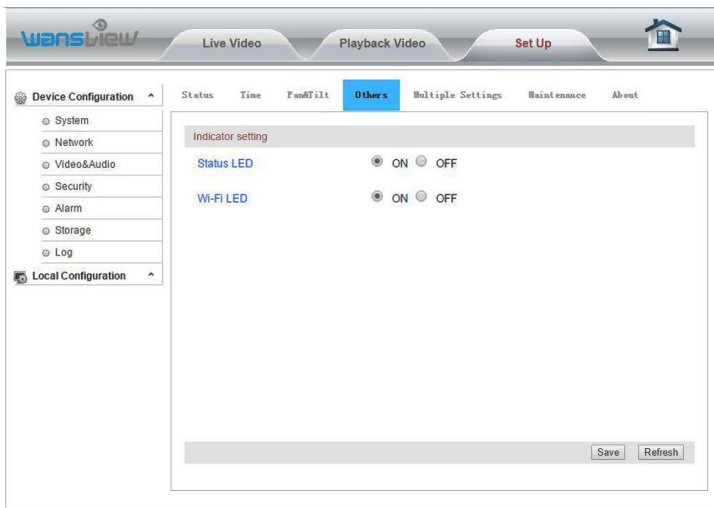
wansview

Live Video

Playback Video

Set Up

Device Configuration

System

Network

Video&Audio

Security

Alarm

Storage

Log

Local Configuration

Status Time Pan&Tilt Others Multiple Settings Maintenance About

Indicator setting

Status LED ON OFF

Wi-Fi LED ON OFF

Save Refresh